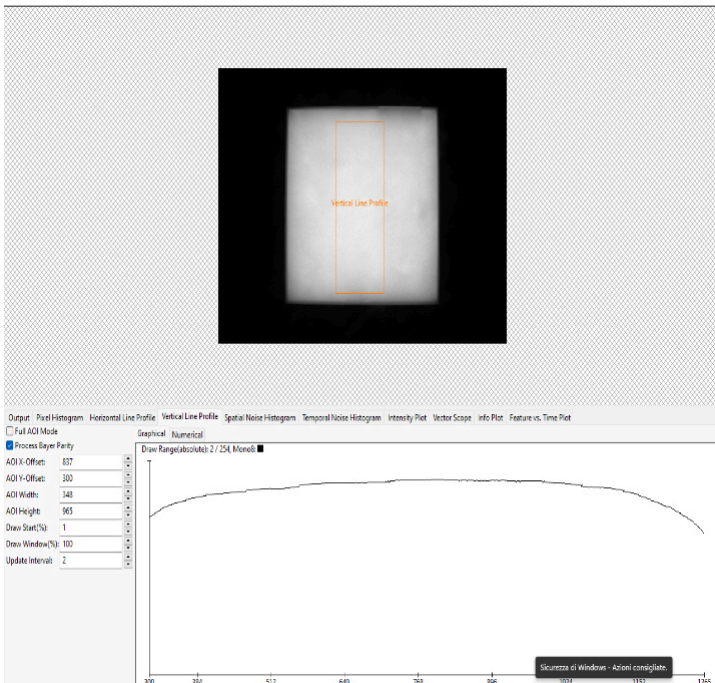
Vertical Line Profile

Output | Pixel Histogram | Horizontal Line Profile | Vertical Line Profile | Spatial Noise Histogram | Temporal Noise Histogram | Intensity Plot | Vector Scope | Info Plot | Feature vs. Time Plot

Full AOI Mode
Process Bayer Parity

AOI X-Offset: 837
AOI Y-Offset: 300
AOI Width: 348
AOI Height: 965
Draw Start(%): 1
Draw Window(%): 100
Update Interval: 2

Graphical | Numerical

Draw Range(absolute): 2 / 254, Mono8:

300 384 512 640 768 896 1024 1152 1265

Sicurezza di Windows - Azioni consigliate.